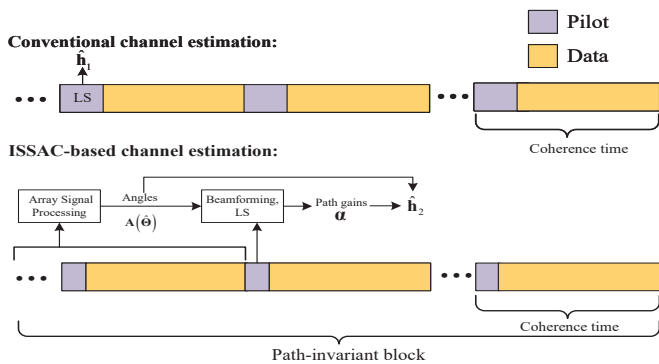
Pilot

Data

Conventional channel estimation:

$\hat{\mathbf{h}}_1$

LS

Coherence time

ISSAC-based channel estimation:

Array Signal Processing

Angles

$\mathbf{A}(\hat{\boldsymbol{\Theta}})$

Beamforming, LS

Path gains

$\boldsymbol{\alpha}$

$\hat{\mathbf{h}}_2$

Coherence time

Path-invariant block